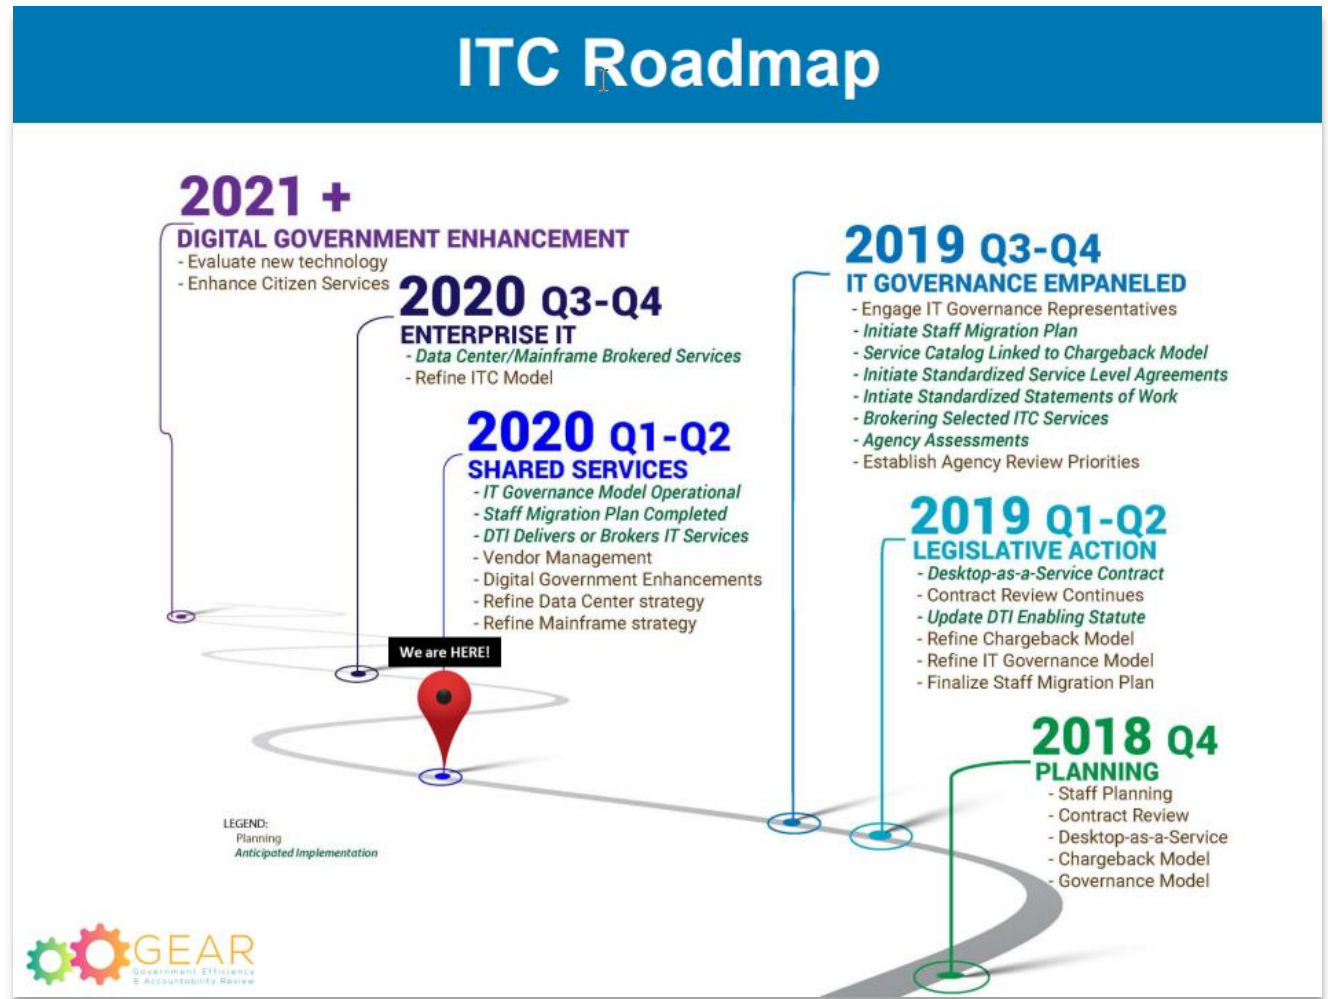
ITC Roadmap

2021 +
DIGITAL GOVERNMENT ENHANCEMENT
- Evaluate new technology
- Enhance Citizen Services

2020 Q3-Q4
ENTERPRISE IT
- Data Center/Mainframe Brokered Services
- Refine ITC Model

2020 Q1-Q2
SHARED SERVICES
- IT Governance Model Operational
- Staff Migration Plan Completed
- DTI Delivers or Brokers IT Services
- Vendor Management
- Digital Government Enhancements
- Refine Data Center strategy
- Refine Mainframe strategy

We are HERE!

2019 Q3-Q4
IT GOVERNANCE EMPANELED
- Engage IT Governance Representatives
- Initiate Staff Migration Plan
- Service Catalog Linked to Chargeback Model
- Initiate Standardized Service Level Agreements
- Intiate Standardized Statements of Work
- Brokering Selected ITC Services
- Agency Assessments
- Establish Agency Review Priorities

2019 Q1-Q2
LEGISLATIVE ACTION
- Desktop-as-a-Service Contract
- Contract Review Continues
- Update DTI Enabling Statute
- Refine Chargeback Model
- Refine IT Governance Model
- Finalize Staff Migration Plan

2018 Q4
PLANNING
- Staff Planning
- Contract Review
- Desktop-as-a-Service
- Chargeback Model
- Governance Model

LEGEND:
Planning
Anticipated Implementation

GEAR
Government Efficiency & Accountability Review